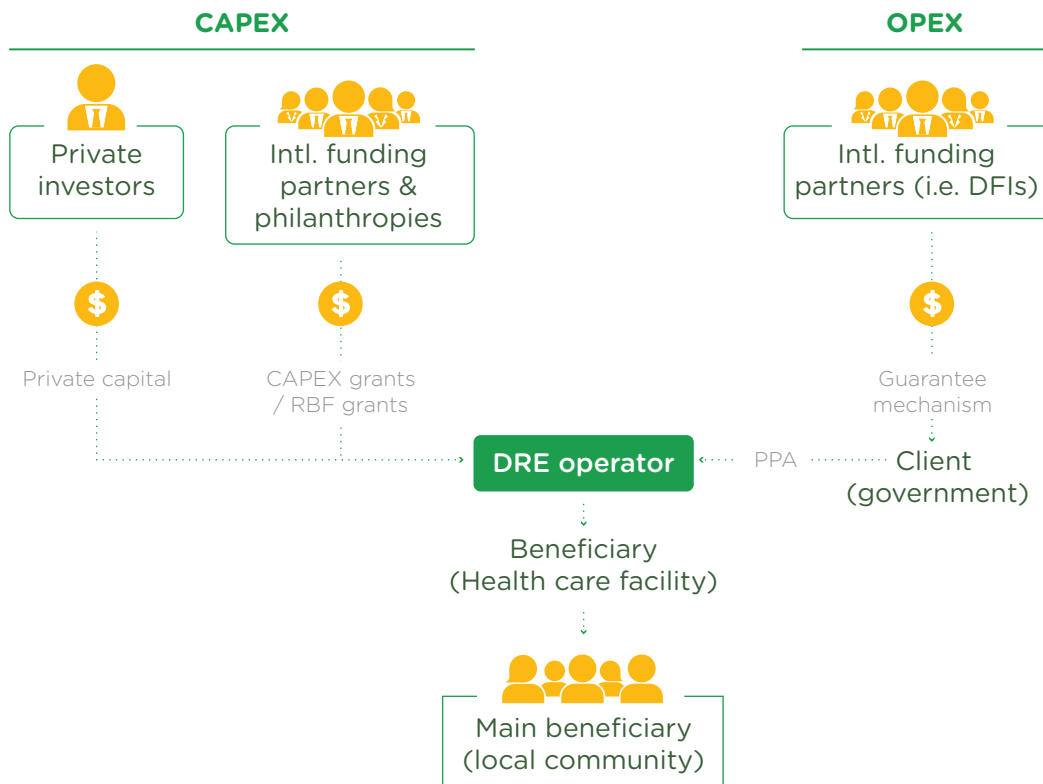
CAPEX

OPEX

Private investors

Intl. funding partners & philanthropies

Intl. funding partners (i.e. DFIs)

$

$

$

Private capital

CAPEX grants / RBF grants

Guarantee mechanism

DRE operator

PPA

Client (government)

Beneficiary (Health care facility)

Main beneficiary (local community)